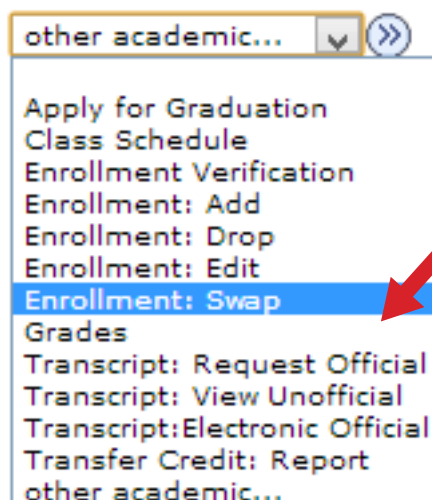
other academic...

Apply for Graduation
Class Schedule
Enrollment Verification
Enrollment: Add
Enrollment: Drop
Enrollment: Edit
Enrollment: Swap
Grades
Transcript: Request Official
Transcript: View Unofficial
Transcript:Electronic Official
Transfer Credit: Report
other academic...